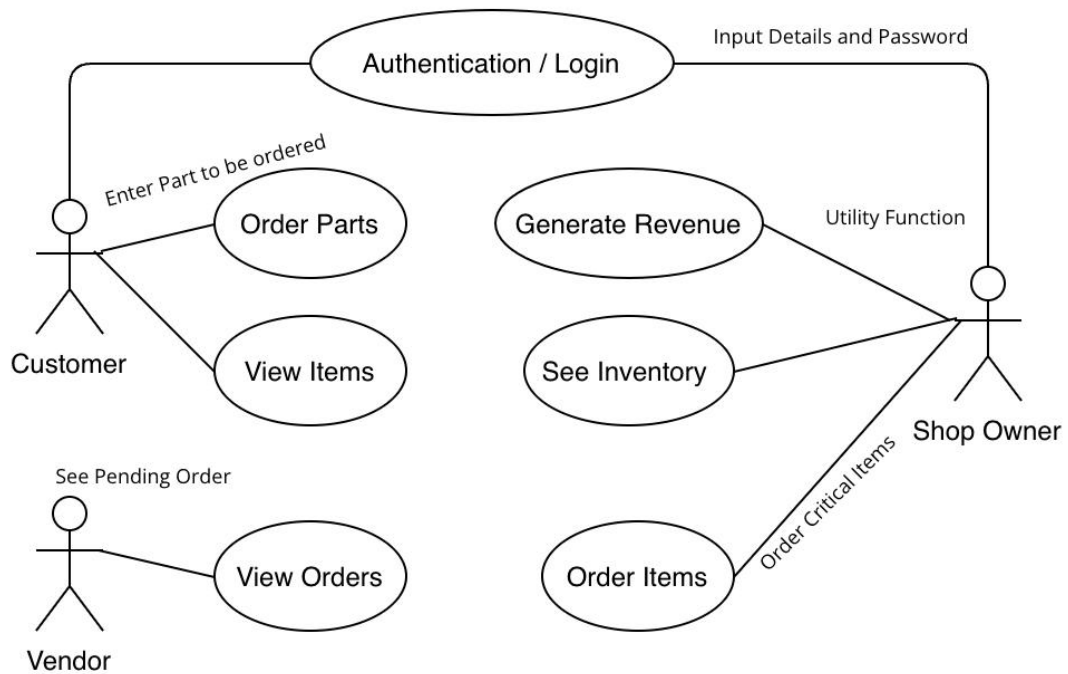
Authentication / Login

Input Details and Password

Enter Part to be ordered

Order Parts

Generate Revenue

Utility Function

Customer

View Items

See Inventory

Shop Owner

See Pending Order

Order Critical Items

View Orders

Order Items

Vendor